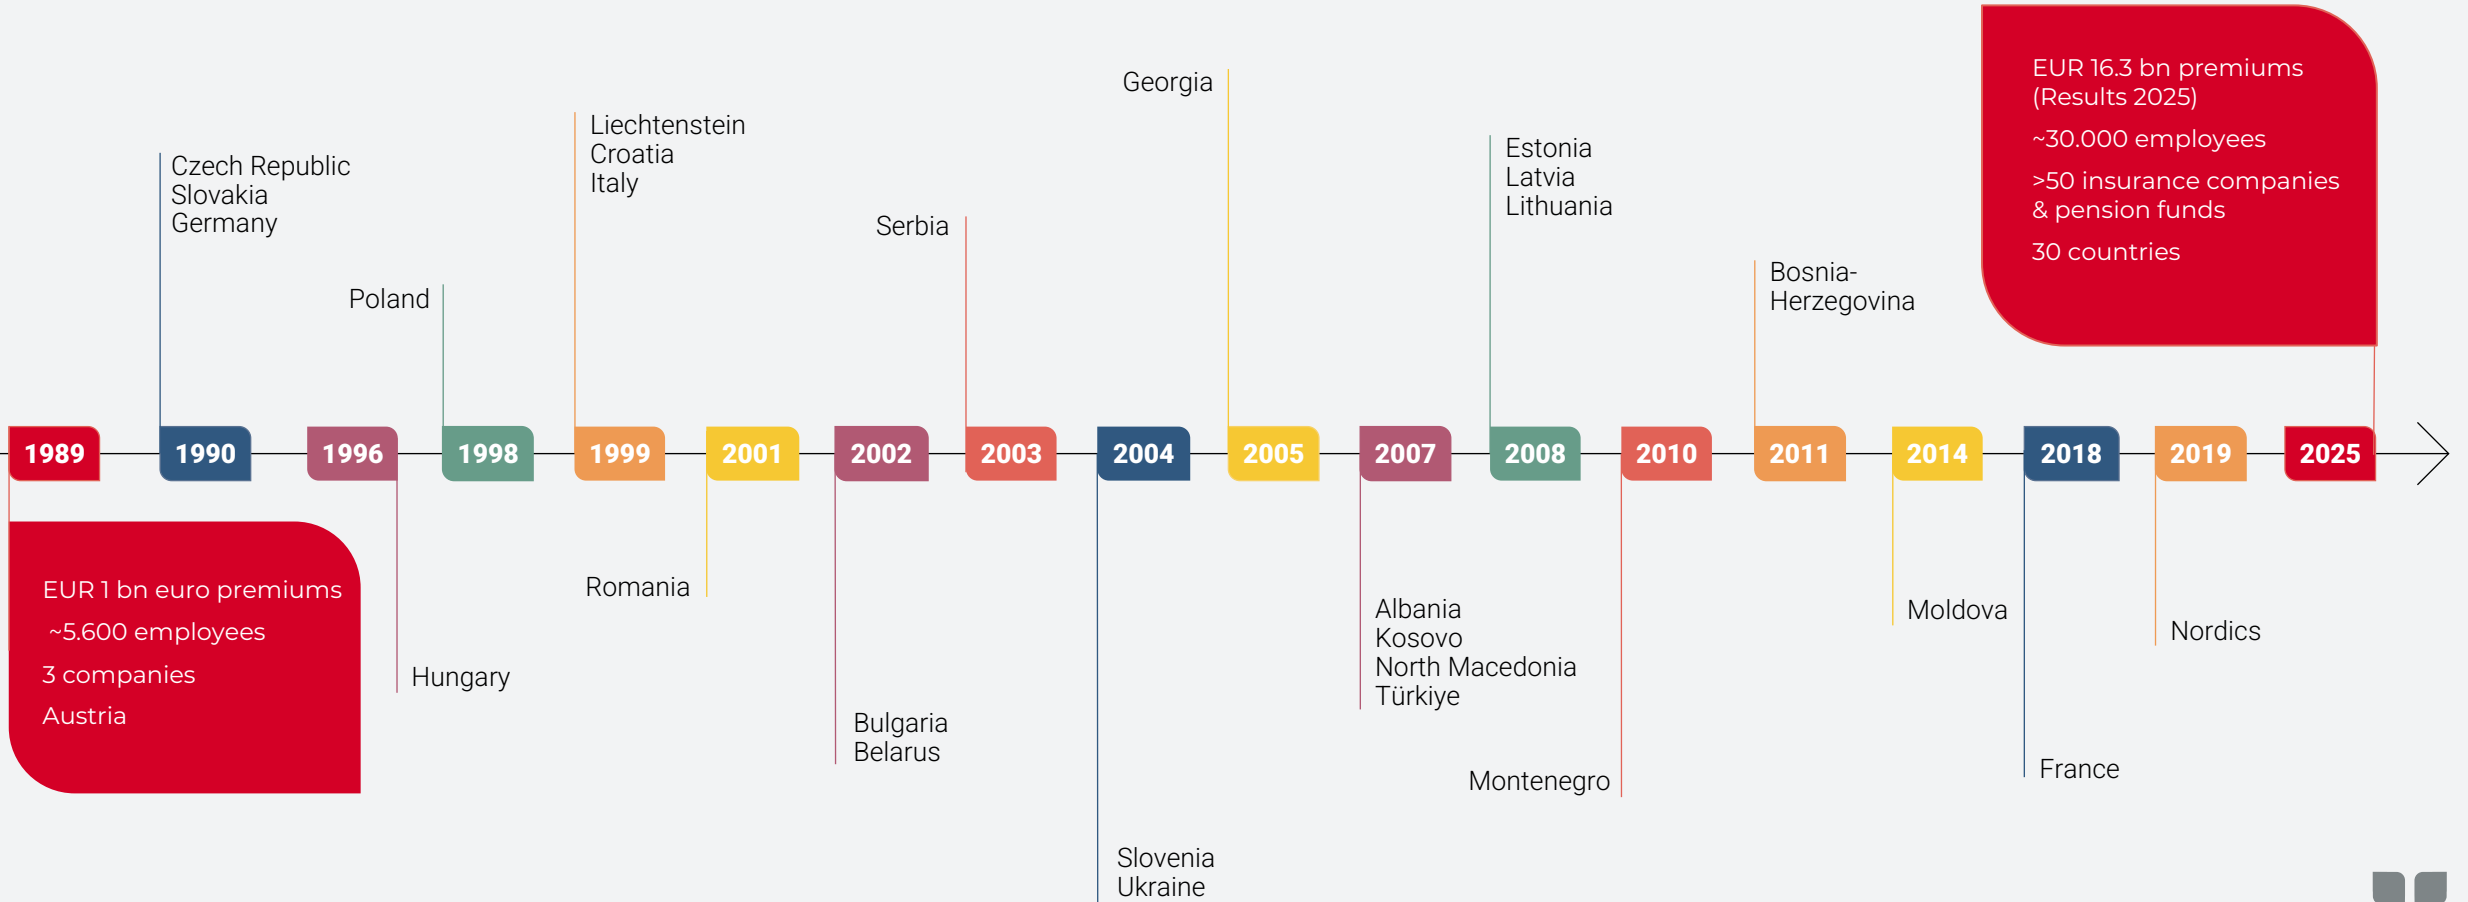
EUR 16.3 bn premiums
(Results 2025)

~30.000 employees

>50 insurance companies & pension funds

30 countries

Czech Republic
Slovakia
Germany

Poland

Liechtenstein
Croatia
Italy

Serbia

Georgia

Estonia
Latvia
Lithuania

Bosnia-Herzegovina

1989 1990 1996 1998 1999 2001 2002 2003 2004 2005 2007 2008 2010 2011 2014 2018 2019 2025

EUR 1 bn euro premiums

~5.600 employees

3 companies

Austria

Hungary

Romania

Bulgaria
Belarus

Slovenia
Ukraine

Albania
Kosovo
North Macedonia
Türkiye

Montenegro

Moldova

France

Nordics